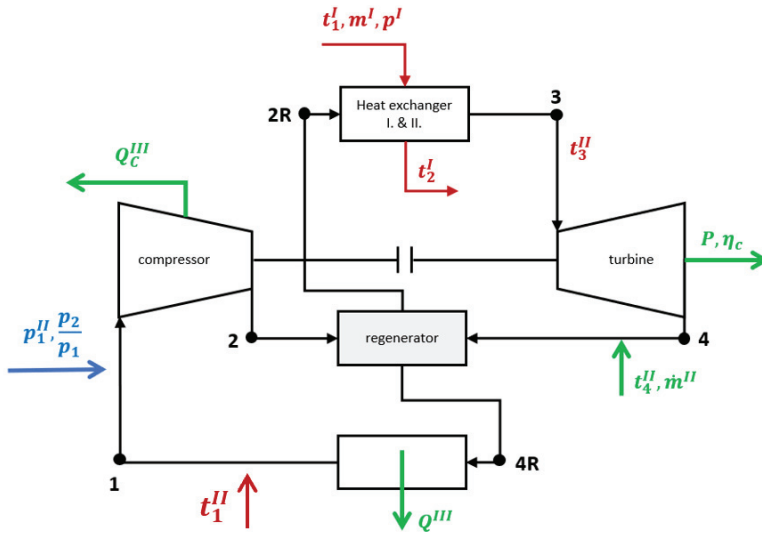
$t_1^I, m^I, p^I$

2R

Heat exchanger I. & II.

3

$t_3^{II}$

$Q_C^{III}$

$t_2^I$

compressor

turbine

$P, \eta_c$

$p_1^{II}, \frac{p_2}{p_1}$

2

regenerator

4

$t_4^{II}, \dot{m}^{II}$

4R

1

$t_1^{II}$

$Q^{III}$